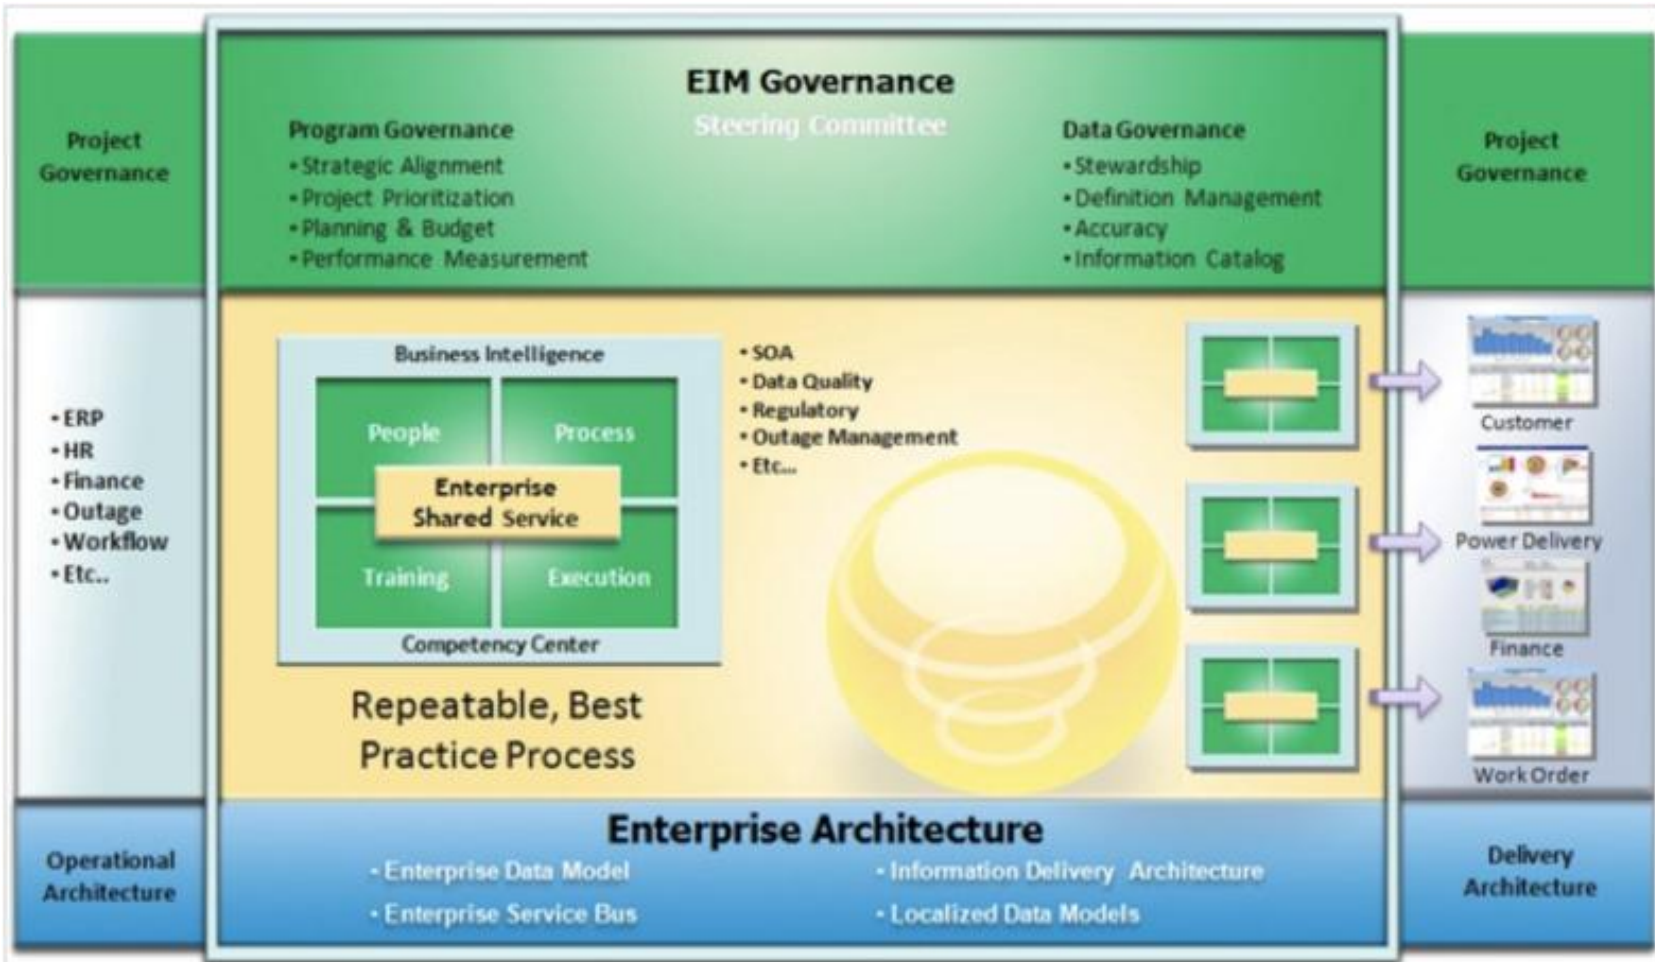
Project Governance

EIM Governance
Steering Committee

Program Governance
• Strategic Alignment
• Project Prioritization
• Planning & Budget
• Performance Measurement

Data Governance
• Stewardship
• Definition Management
• Accuracy
• Information Catalog

Project Governance

• ERP
• HR
• Finance
• Outage
• Workflow
• Etc..

Business Intelligence
People
Process
Enterprise Shared Service
Training
Execution
Competency Center

• SOA
• Data Quality
• Regulatory
• Outage Management
• Etc...

Repeatable, Best Practice Process

Customer
Power Delivery
Finance
Work Order

Operational Architecture

Enterprise Architecture
• Enterprise Data Model
• Enterprise Service Bus
• Information Delivery Architecture
• Localized Data Models

Delivery Architecture